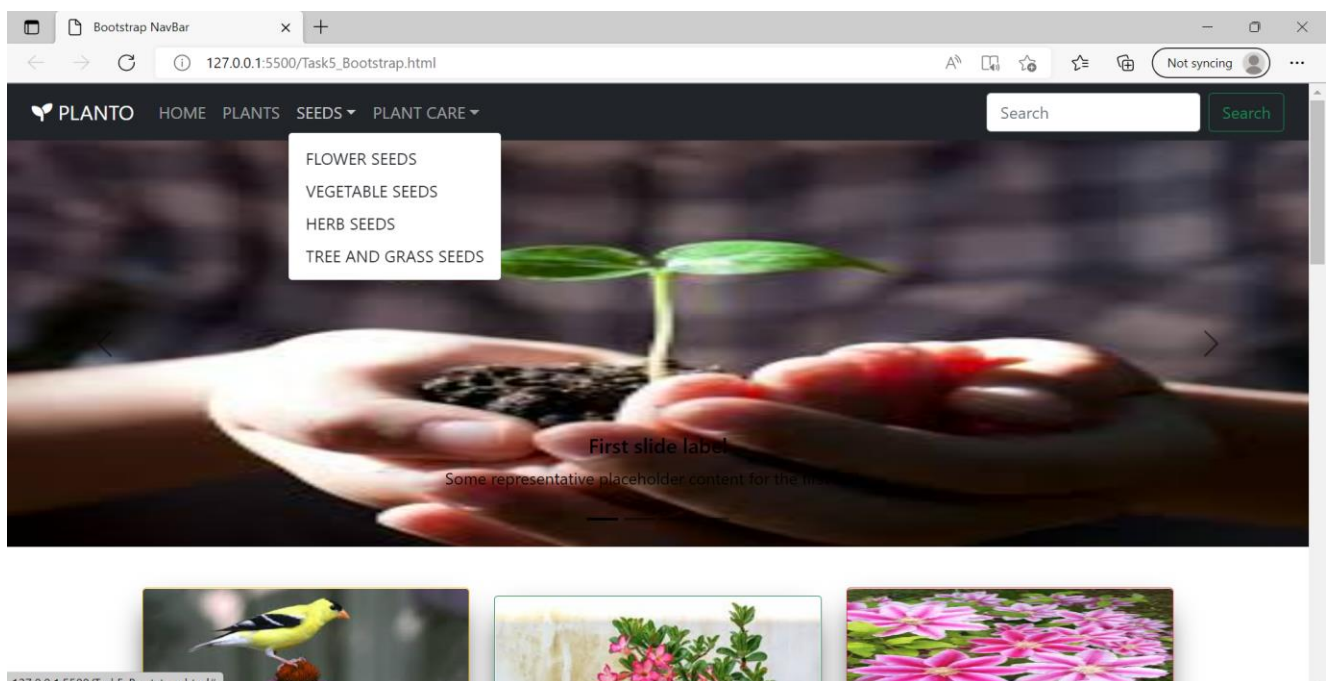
Bootstrap NavBar

127.0.0.1:5500/Task5_Bootstrap.html

Not syncing

PLANTO HOME PLANTS SEEDS PLANT CARE

Search Search

FLOWER SEEDS
VEGETABLE SEEDS
HERB SEEDS
TREE AND GRASS SEEDS

First slide label

Some representative placeholder content for the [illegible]

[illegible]